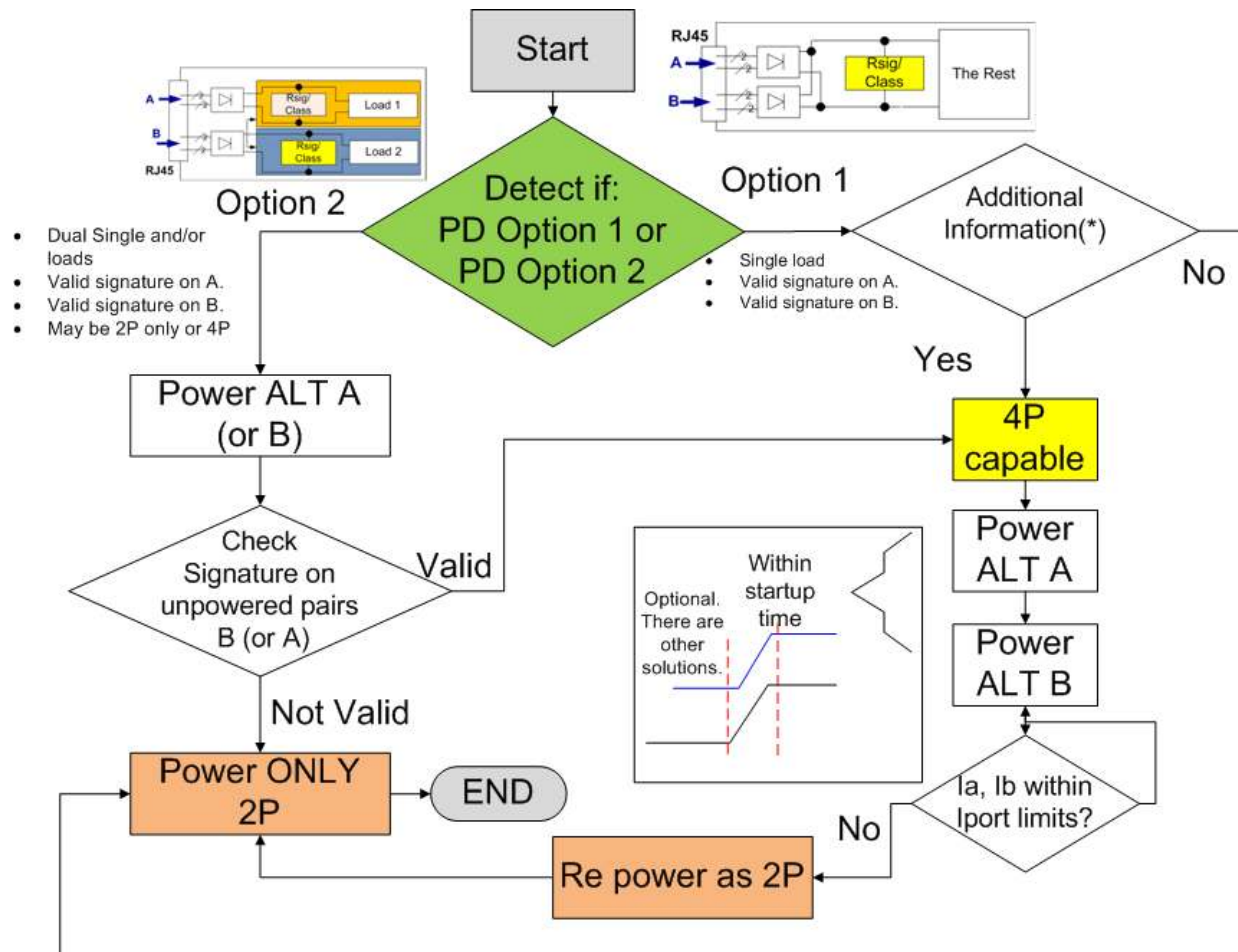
Start

A
B
RJ45
Rsig/ Class
Load 1
Rsig/ Class
Load 2

Option 2

RJ45
A
B
Rsig/ Class
The Rest

Detect if: PD Option 1 or PD Option 2

Option 1

Additional Information(*)

No

- Dual Single and/or loads
- Valid signature on A.
- Valid signature on B.
- May be 2P only or 4P

- Single load
- Valid signature on A.
- Valid signature on B.

Yes

Power ALT A (or B)

4P capable

Check Signature on unpowered pairs B (or A)

Valid

Power ALT A

Within startup time

Optional. There are other solutions.

Power ALT B

Not Valid

Power ONLY 2P

END

Ia, Ib within Iport limits?

No

Re power as 2P